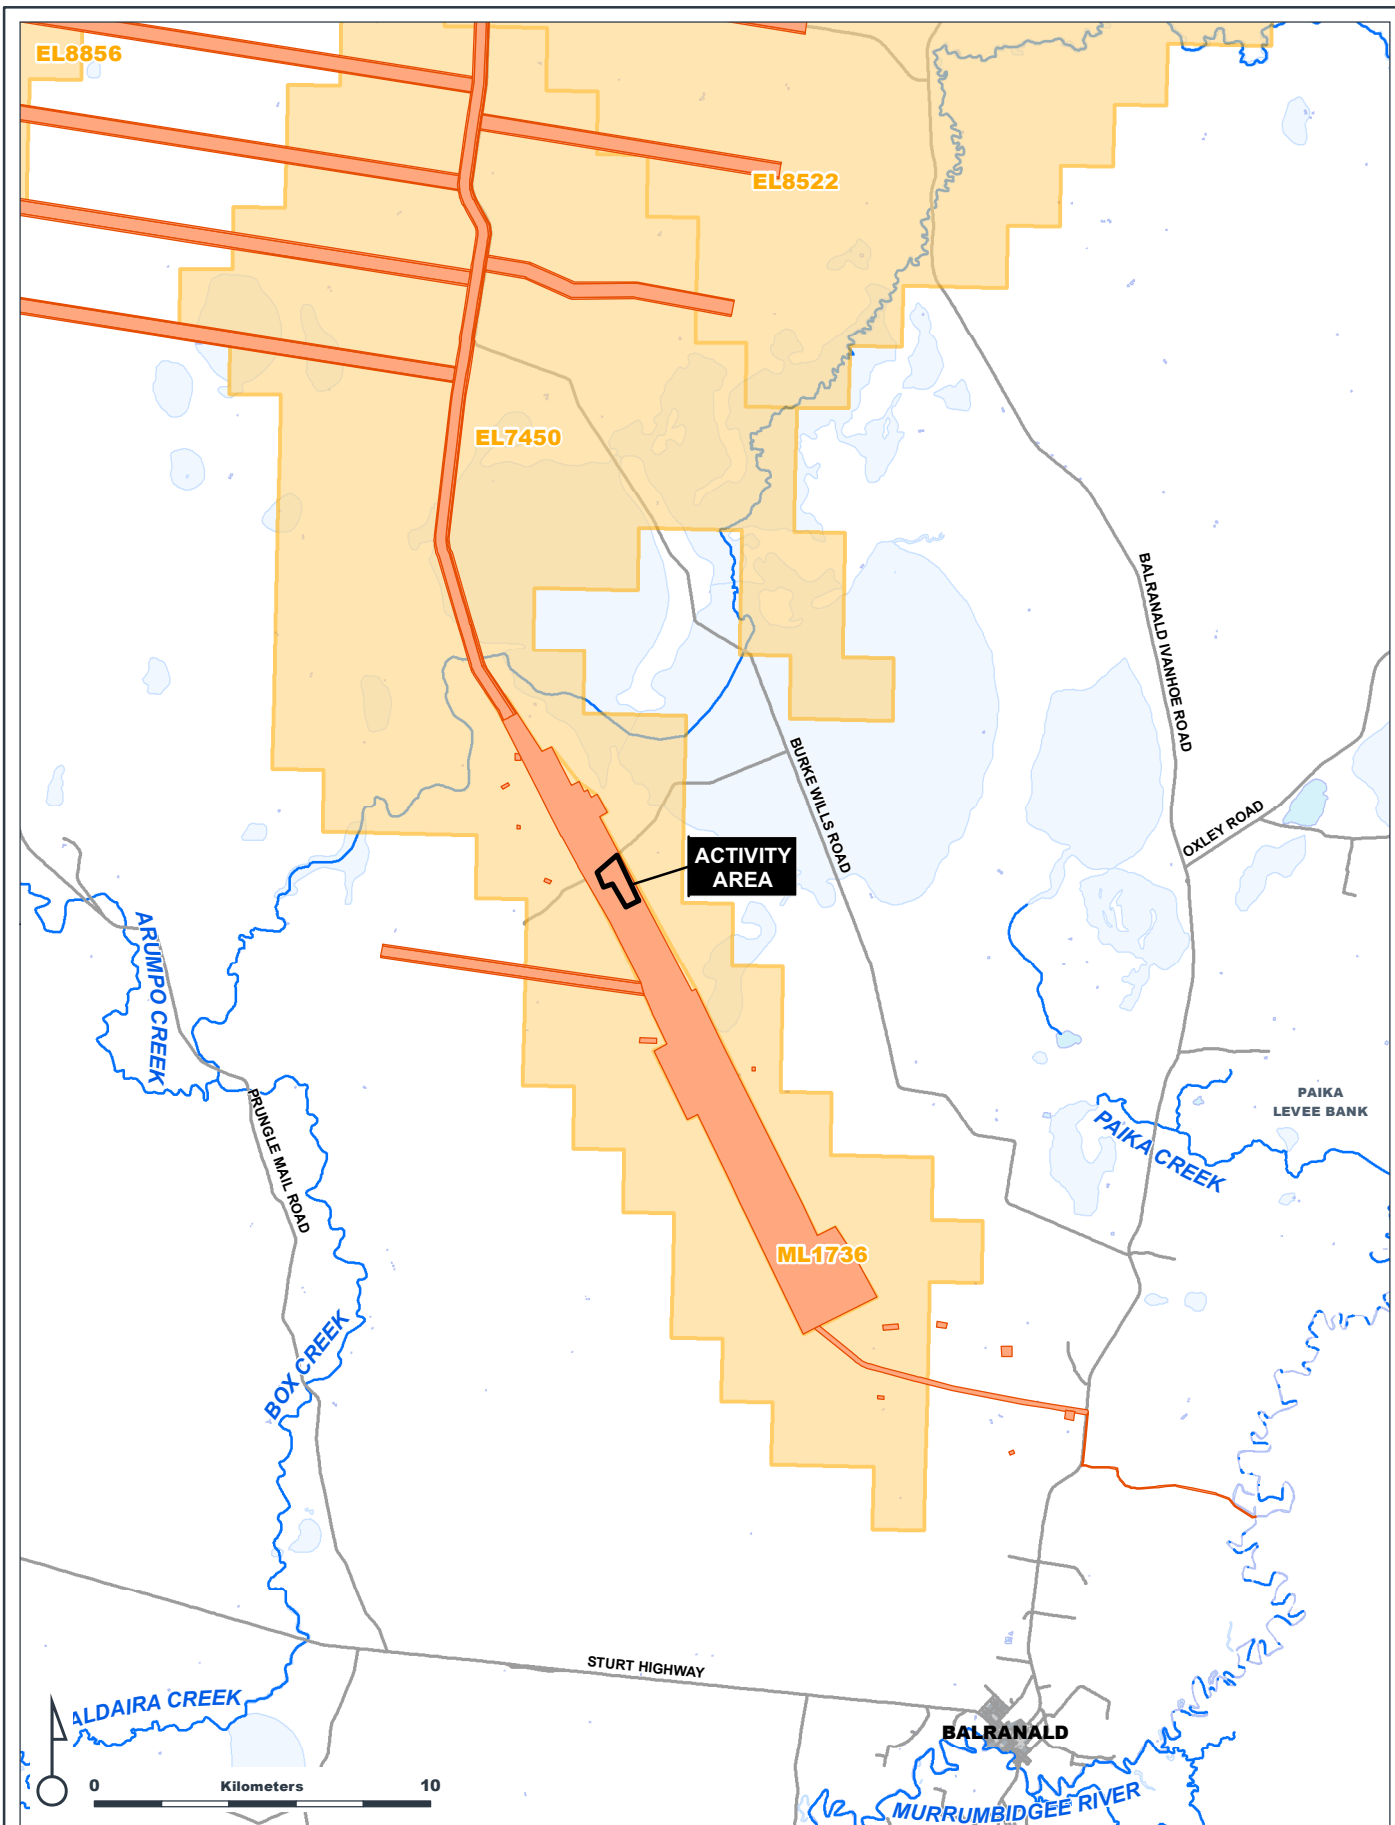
EL8856

EL8522

EL7450

BALRANALD IVANHOE ROAD

BURKE WILLS ROAD

OXLEY ROAD

ACTIVITY AREA

ARUMPO CREEK

PAIKA LEVEE BANK

PAIKA CREEK

PRUNGLE MAIL ROAD

ML1736

BOX CREEK

STURT HIGHWAY

ALDAIRA CREEK

BALRANALD

MURRUMBIDGEE RIVER

0 Kilometers 10